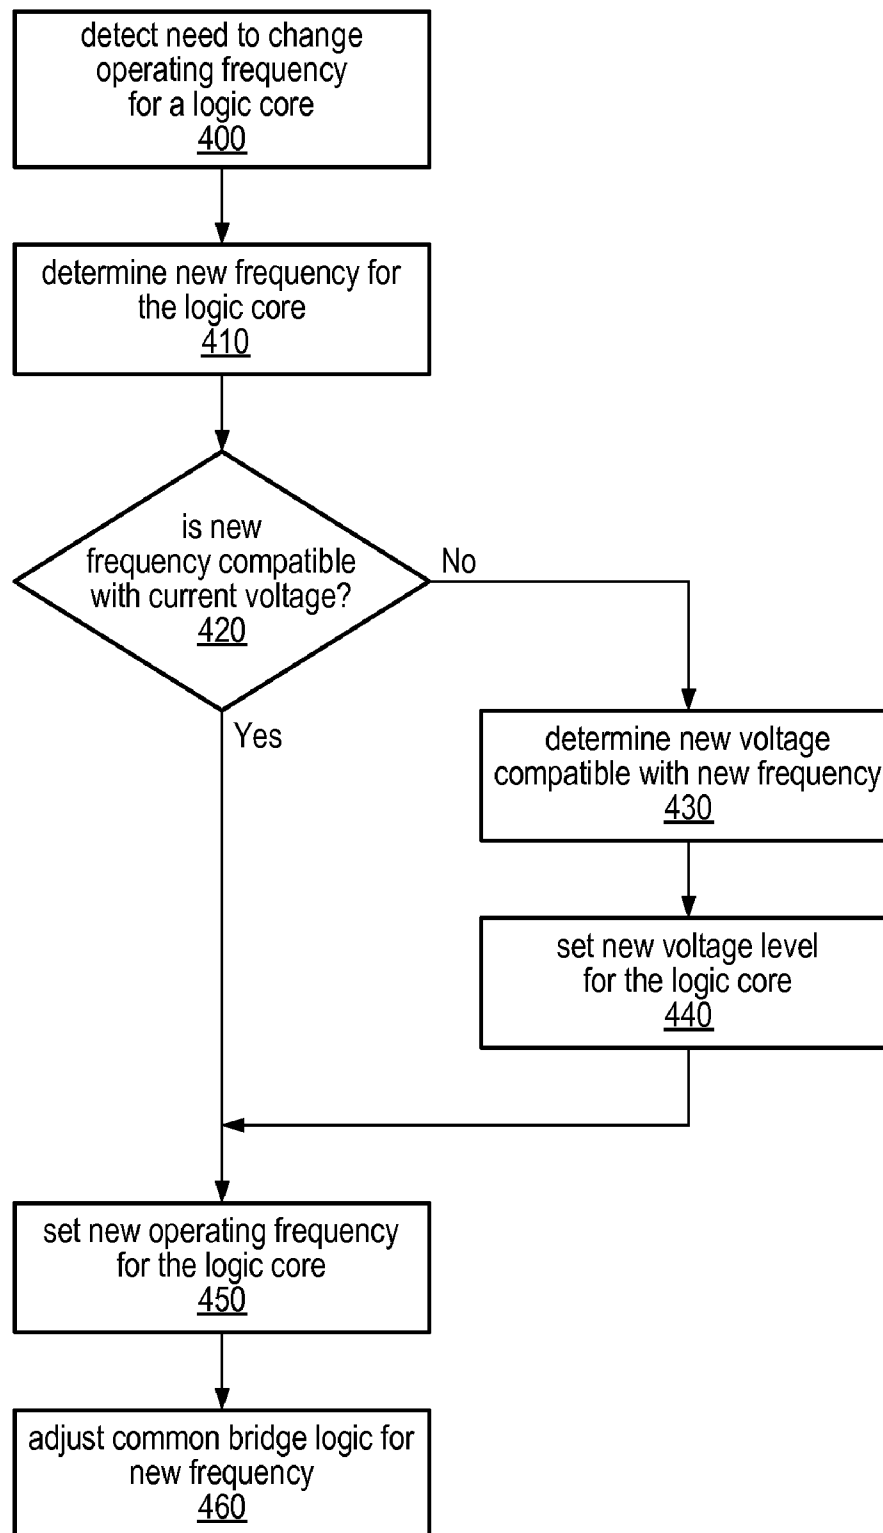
detect need to change operating frequency for a logic core
400

determine new frequency for the logic core
410

is new frequency compatible with current voltage?
420

No

Yes

determine new voltage compatible with new frequency
430

set new voltage level for the logic core
440

set new operating frequency for the logic core
450

adjust common bridge logic for new frequency
460